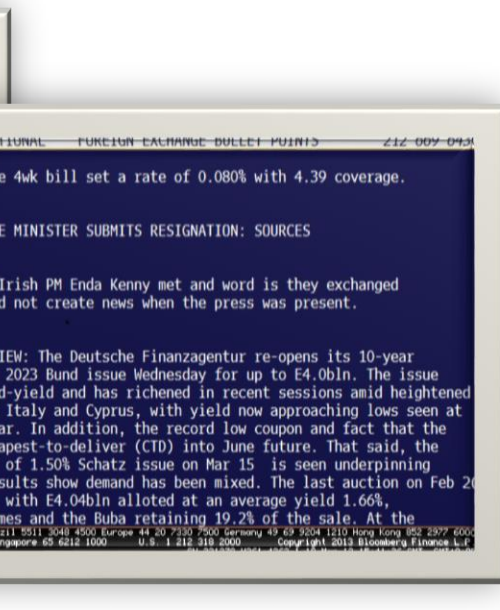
TIONAL FOREIGN EXCHANGE BULLET POINTS 212 809 043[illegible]

e 4wk bill set a rate of 0.080% with 4.39 coverage.

E MINISTER SUBMITS RESIGNATION: SOURCES

Irish PM Enda Kenny met and word is they exchanged d not create news when the press was present.

IEW: The Deutsche Finanzagentur re-opens its 10-year 2023 Bund issue Wednesday for up to E4.0bln. The issue d-yield and has richened in recent sessions amid heightened Italy and Cyprus, with yield now approaching lows seen at ar. In addition, the record low coupon and fact that the apest-to-deliver (CTD) into June future. That said, the of 1.50% Schatz issue on Mar 15 is seen underpinning sults show demand has been mixed. The last auction on Feb 2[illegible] with E4.04bln alloted at an average yield 1.66%, mes and the Buba retaining 19.2% of the sale. At the

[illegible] 11 5511 3048 4500 Europe 44 20 7330 7500 Germany 49 69 9204 1210 Hong Kong 852 2977 6000
ngapore 65 6212 1000 U.S. 1 212 318 2000 Copyright 2013 Bloomberg Finance L.P.